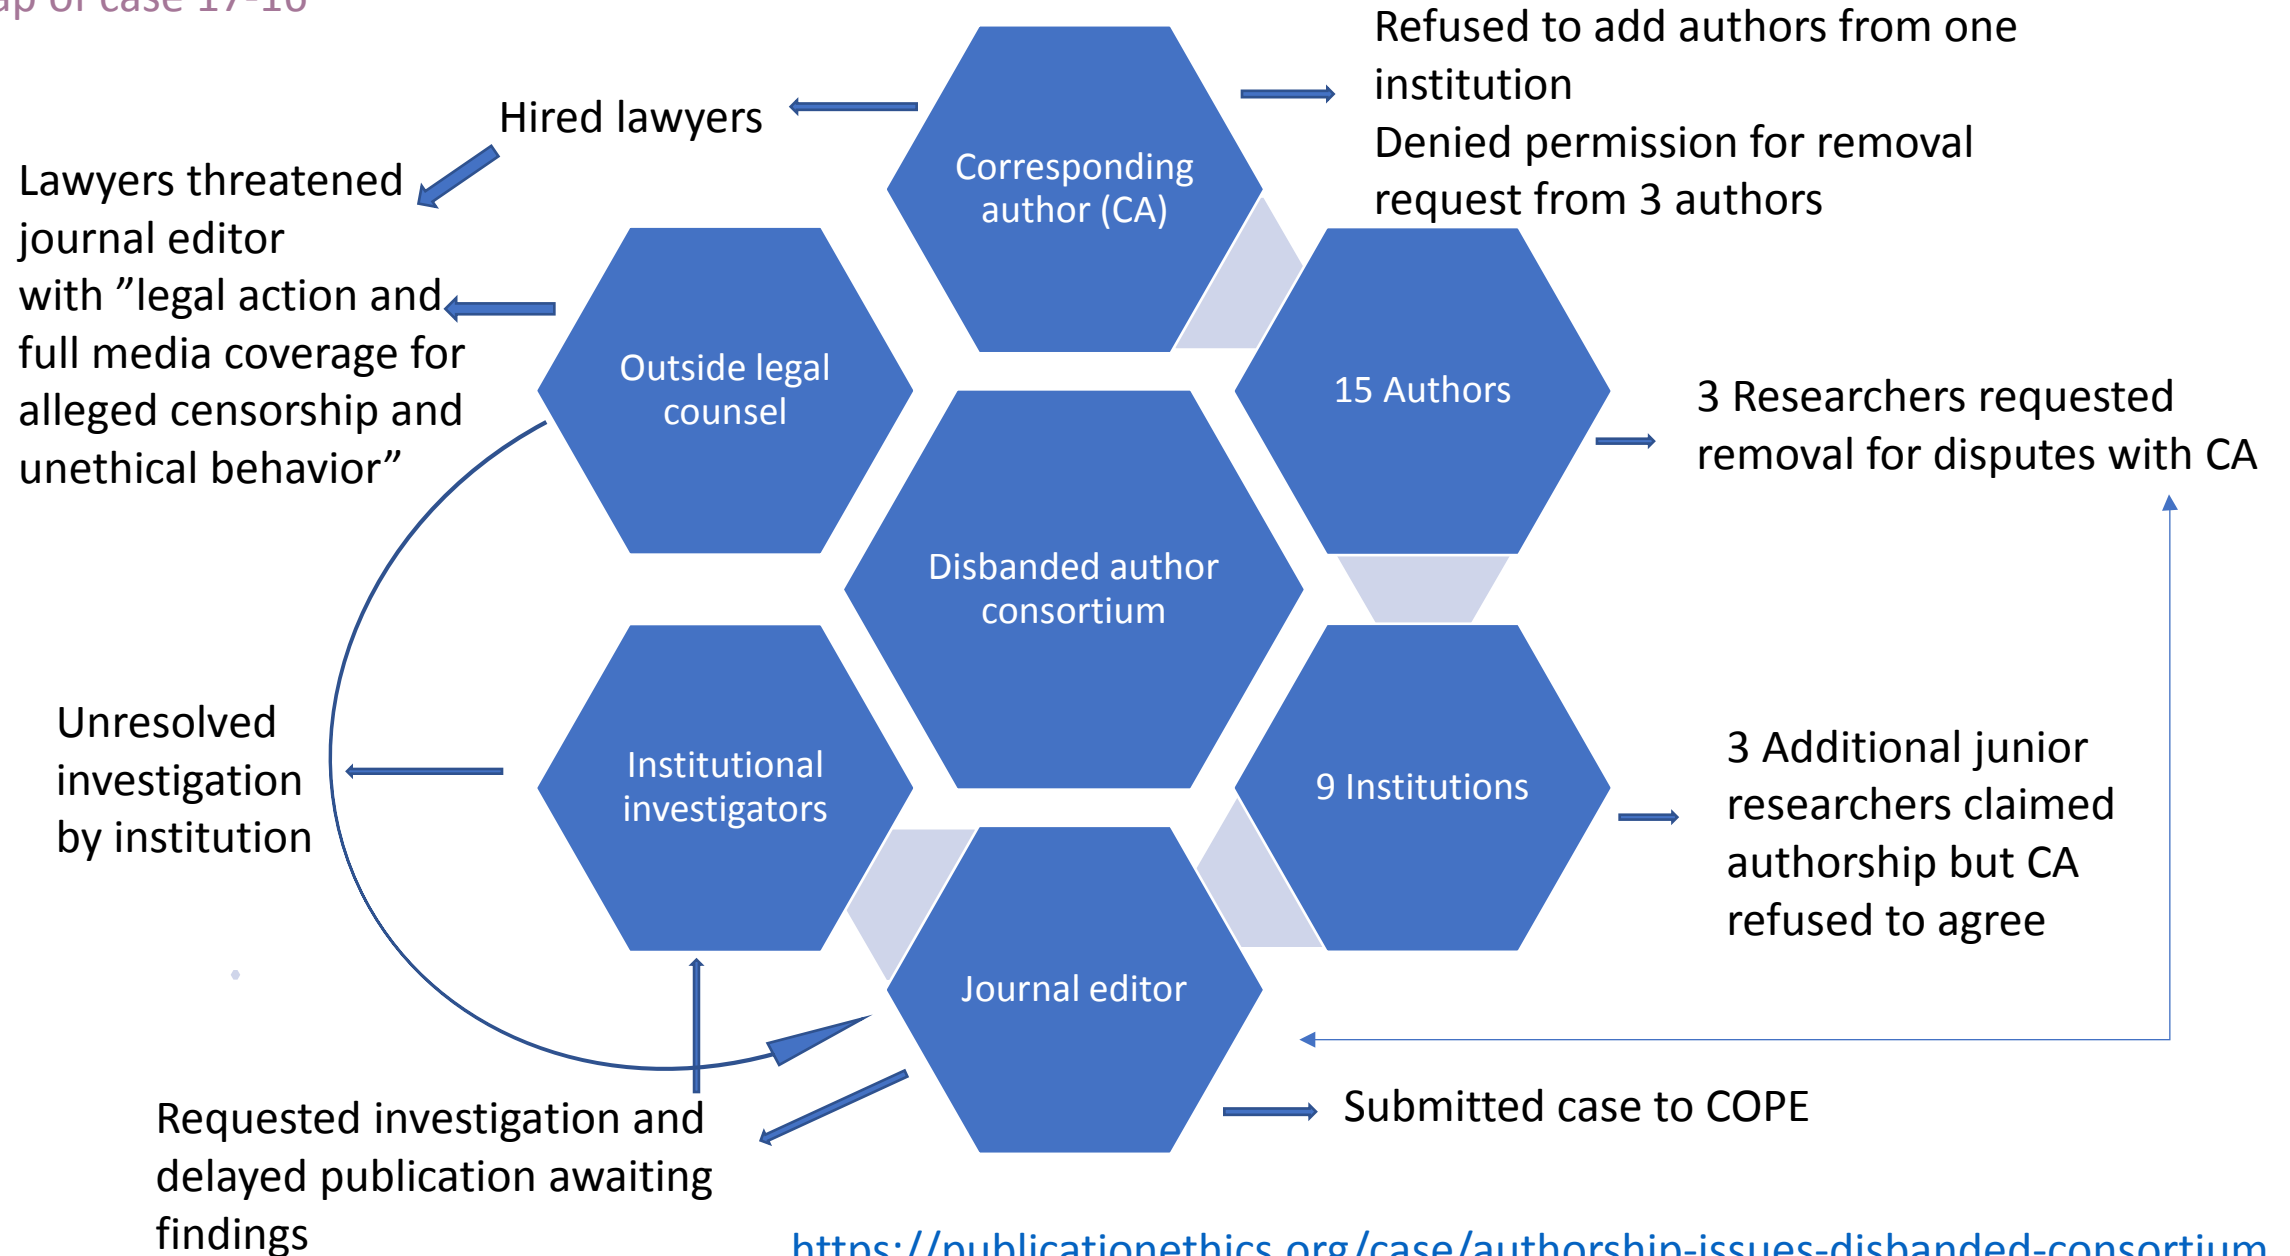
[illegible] of case 17-16

Hired lawyers

Corresponding author (CA)

Refused to add authors from one institution
Denied permission for removal request from 3 authors

Lawyers threatened journal editor with ”legal action and full media coverage for alleged censorship and unethical behavior”

Outside legal counsel

15 Authors

3 Researchers requested removal for disputes with CA

Disbanded author consortium

Unresolved investigation by institution

Institutional investigators

9 Institutions

3 Additional junior researchers claimed authorship but CA refused to agree

Journal editor

Submitted case to COPE

Requested investigation and delayed publication awaiting findings

https://publicationethics.org/case/authorship-issues-disbanded-consortium